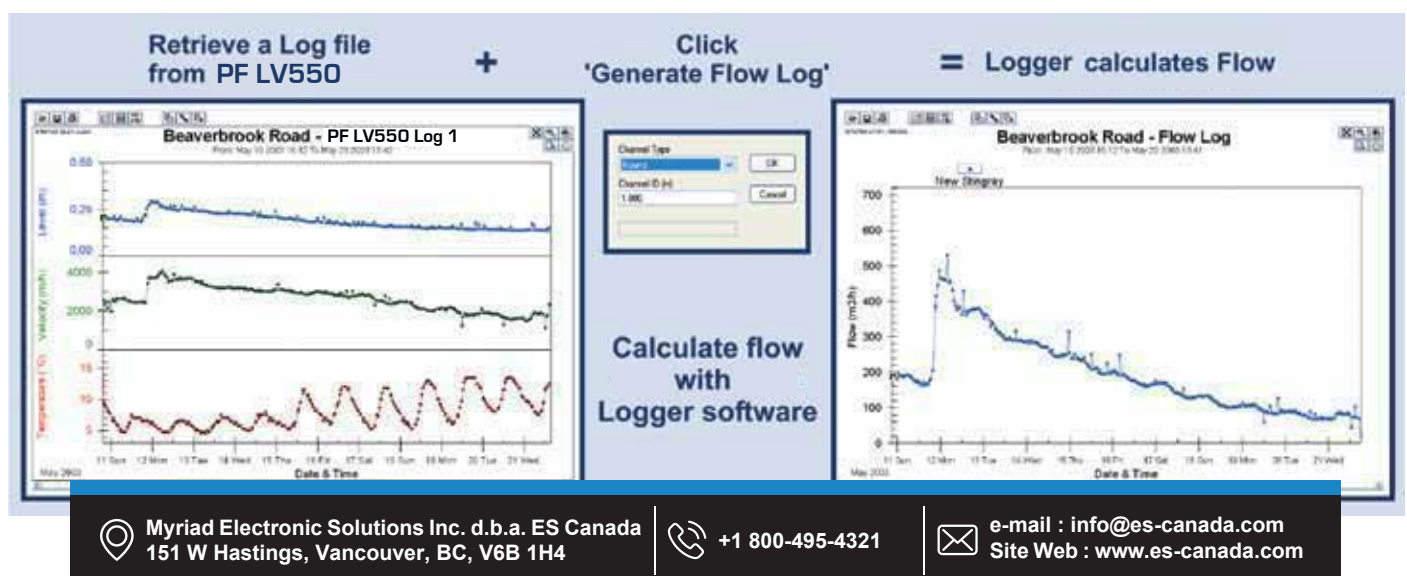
Retrieve a Log file from PF LV550

+

Click 'Generate Flow Log'

= Logger calculates Flow

Beaverbrook Road - PF LV550 Log 1

From: May 10 2003 16:52 To May 20 2003 13:42

0.50
0.25
0.00
Level (m)

4000
2000
0
Velocity (mm/s)

15
10
5
Temperature (°C)

11 Sun 12 Mon 13 Tue 14 Wed 15 Thu 16 Fri 17 Sat 18 Sun 19 Mon 20 Tue 21 Wed

May 2003

Date & Time

Channel Type

OK

Channel ID (m)

1.000

Cancel

Calculate flow with Logger software

Beaverbrook Road - Flow Log

New Stingray

700
600
500
400
300
200
100
0

Flow (m3/h)

11 Sun 12 Mon 13 Tue 14 Wed 15 Thu 16 Fri 17 Sat 18 Sun 19 Mon 20 Tue 21 Wed

May 2003

Date & Time

Myriad Electronic Solutions Inc. d.b.a. ES Canada
151 W Hastings, Vancouver, BC, V6B 1H4

+1 800-495-4321

e-mail : info@es-canada.com
Site Web : www.es-canada.com